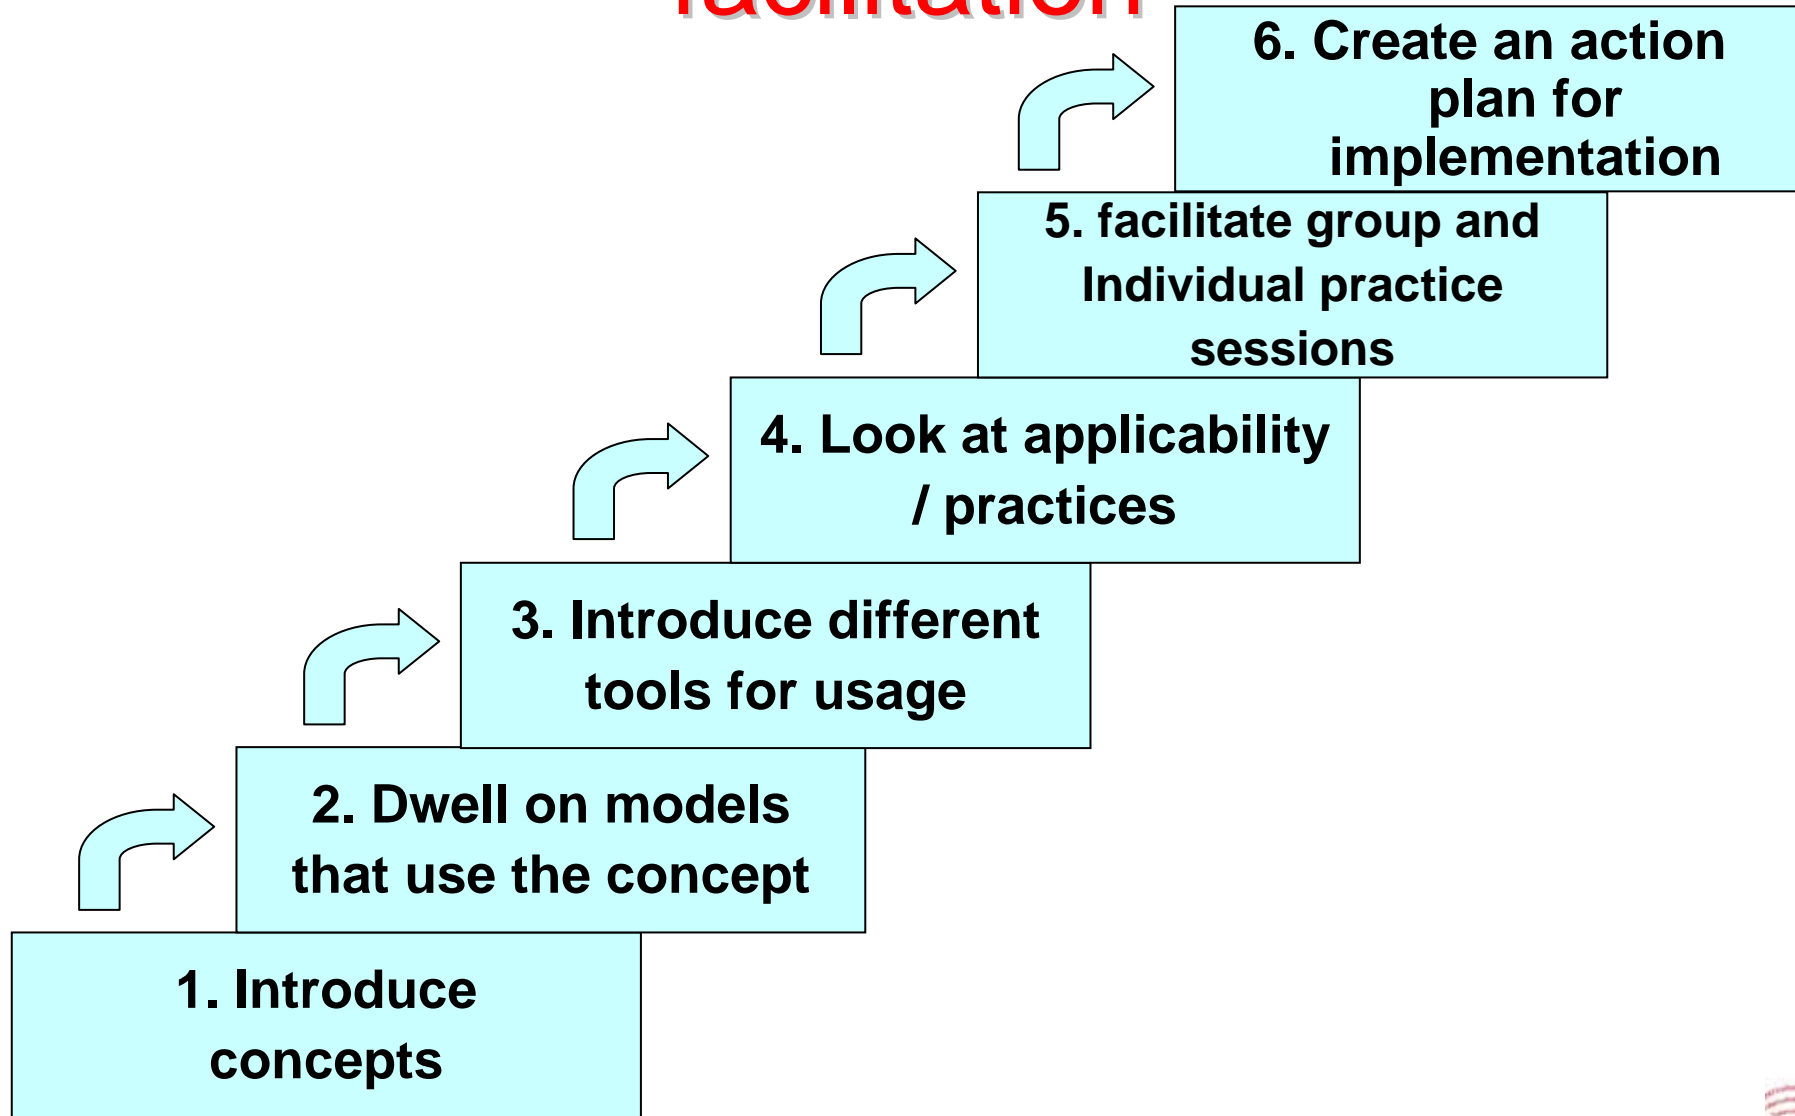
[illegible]

6. Create an action plan for implementation

5. facilitate group and Individual practice sessions

4. Look at applicability / practices

3. Introduce different tools for usage

2. Dwell on models that use the concept

1. Introduce concepts